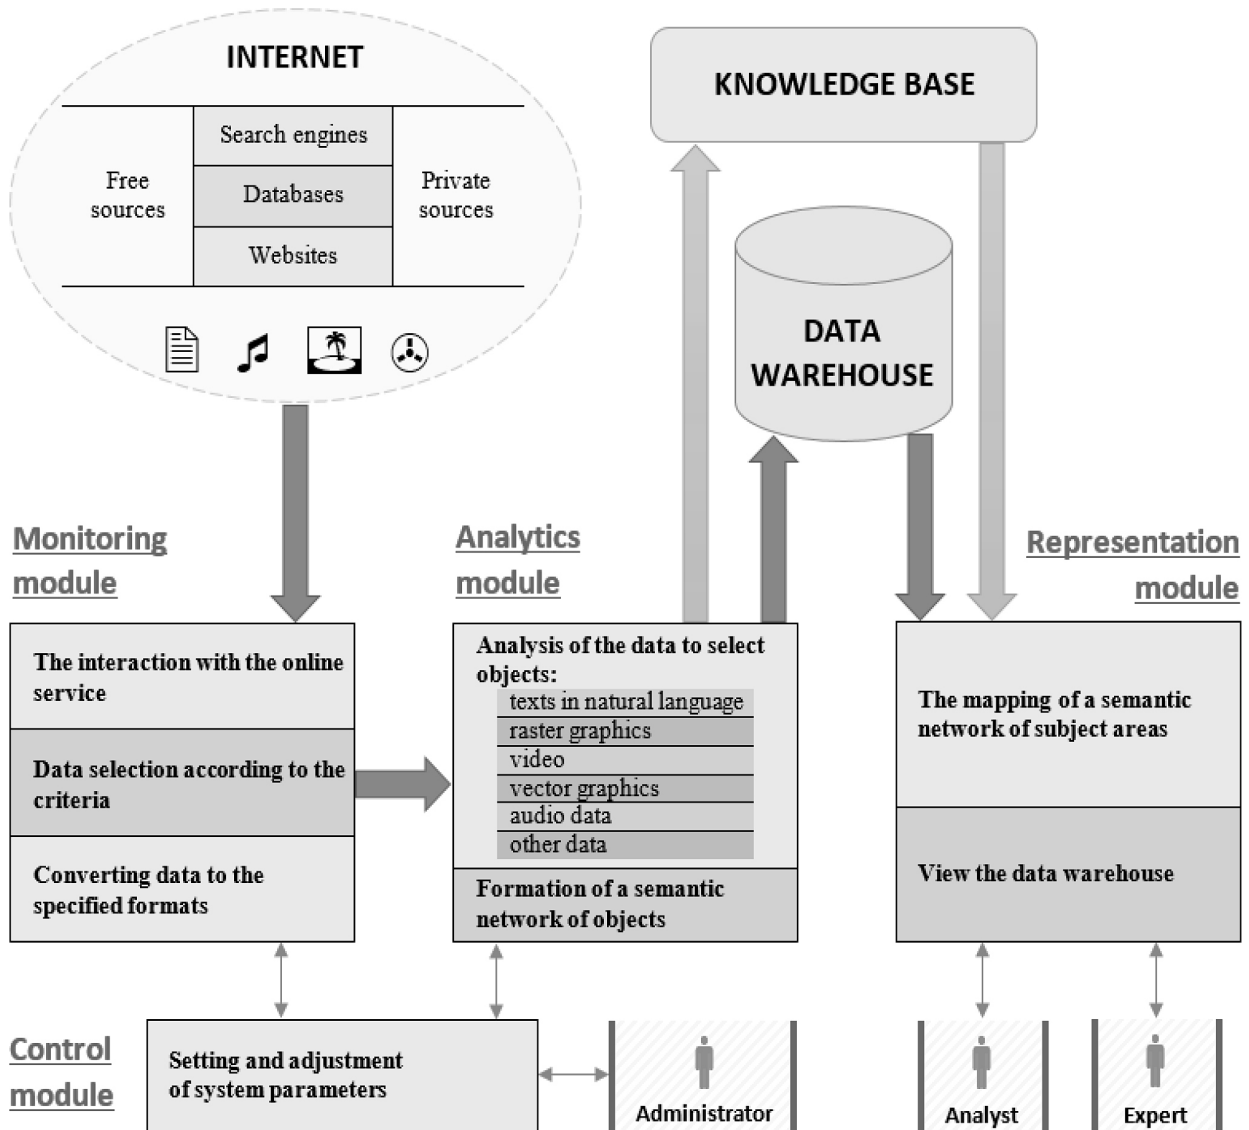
INTERNET

Free sources

Search engines

Databases

Websites

Private sources

KNOWLEDGE BASE

DATA WAREHOUSE

Monitoring module

Analytics module

Representation module

The interaction with the online service

Data selection according to the criteria

Converting data to the specified formats

Analysis of the data to select objects:
texts in natural language
raster graphics
video
vector graphics
audio data
other data

Formation of a semantic network of objects

The mapping of a semantic network of subject areas

View the data warehouse

Control module

Setting and adjustment of system parameters

Administrator

Analyst

Expert